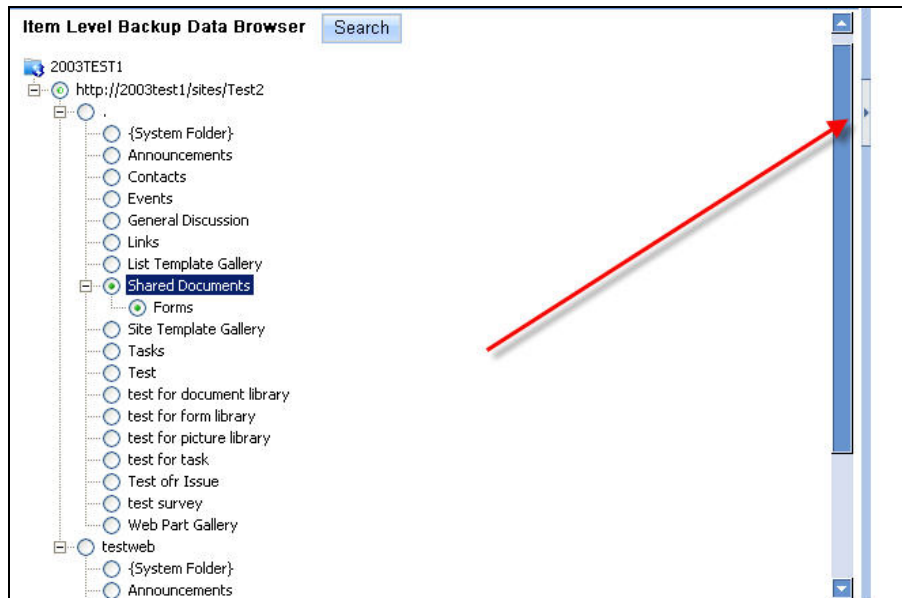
Item Level Backup Data Browser Search

2003TEST1
http://2003test1/sites/Test2
.
{System Folder}
Announcements
Contacts
Events
General Discussion
Links
List Template Gallery
Shared Documents
Forms
Site Template Gallery
Tasks
Test
test for document library
test for form library
test for picture library
test for task
Test ofr Issue
test survey
Web Part Gallery
testweb
{System Folder}
Announcements